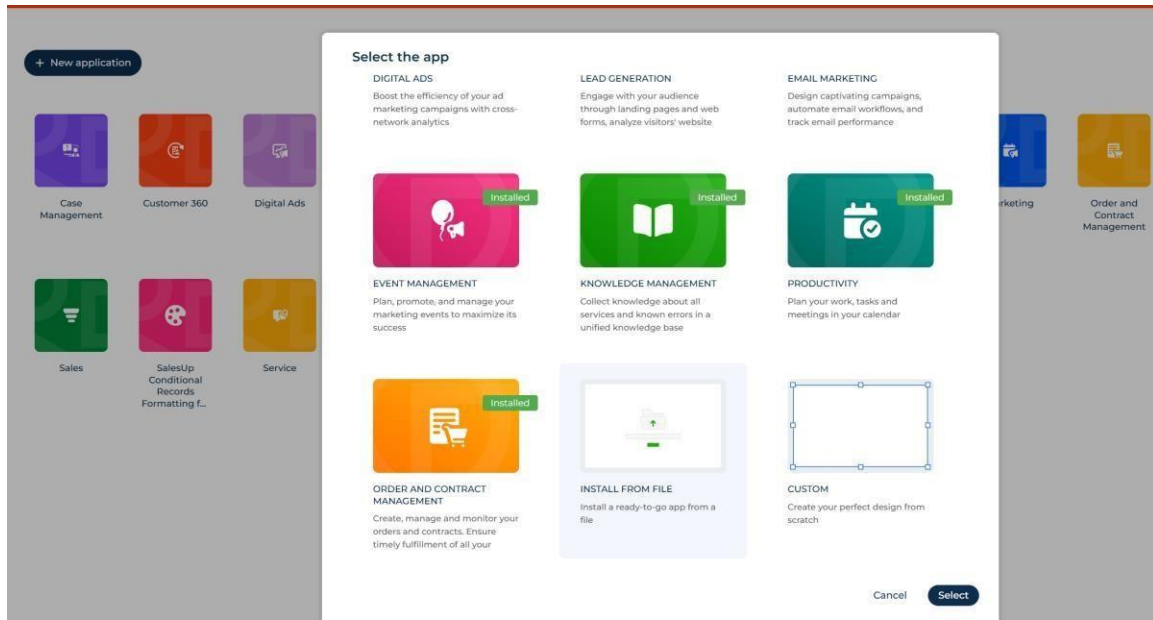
+ New application

Case Management

Customer 360

Digital Ads

Sales

SalesUp Conditional Records Formatting f...

Service

rketing

Order and Contract Management

Select the app

DIGITAL ADS
Boost the efficiency of your ad marketing campaigns with cross-network analytics

LEAD GENERATION
Engage with your audience through landing pages and web forms, analyze visitors' website

EMAIL MARKETING
Design captivating campaigns, automate email workflows, and track email performance

Installed

Installed

Installed

EVENT MANAGEMENT
Plan, promote, and manage your marketing events to maximize its success

KNOWLEDGE MANAGEMENT
Collect knowledge about all services and known errors in a unified knowledge base

PRODUCTIVITY
Plan your work, tasks and meetings in your calendar

Installed

ORDER AND CONTRACT MANAGEMENT
Create, manage and monitor your orders and contracts. Ensure timely fulfillment of all your

INSTALL FROM FILE
Install a ready-to-go app from a file

CUSTOM
Create your perfect design from scratch

Cancel

Select